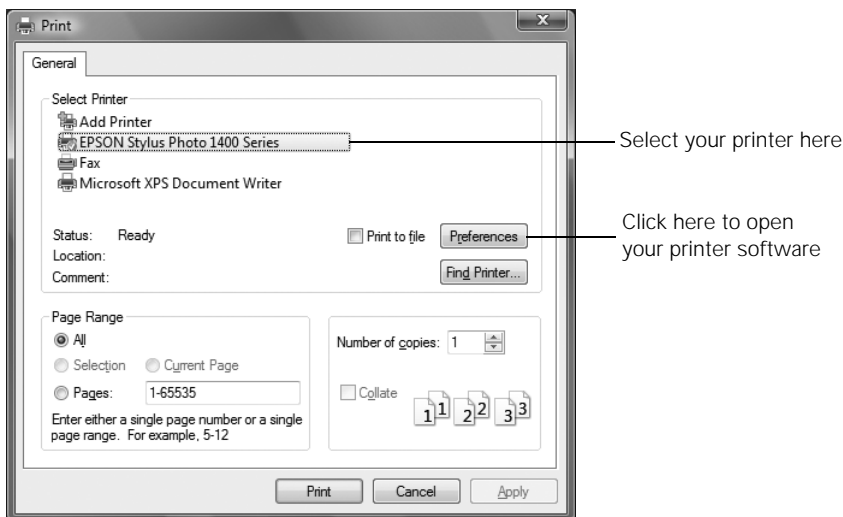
Print

General

Select Printer

Add Printer

EPSON Stylus Photo 1400 Series

Fax

Microsoft XPS Document Writer

Select your printer here

Status: Ready

Location:

Comment:

Print to file

Preferences

Find Printer...

Click here to open your printer software

Page Range

All

Selection

Current Page

Pages: 1-65535

Enter either a single page number or a single page range. For example, 5-12

Number of copies: 1

Collate

1 1 2 2 3 3

Print

Cancel

Apply